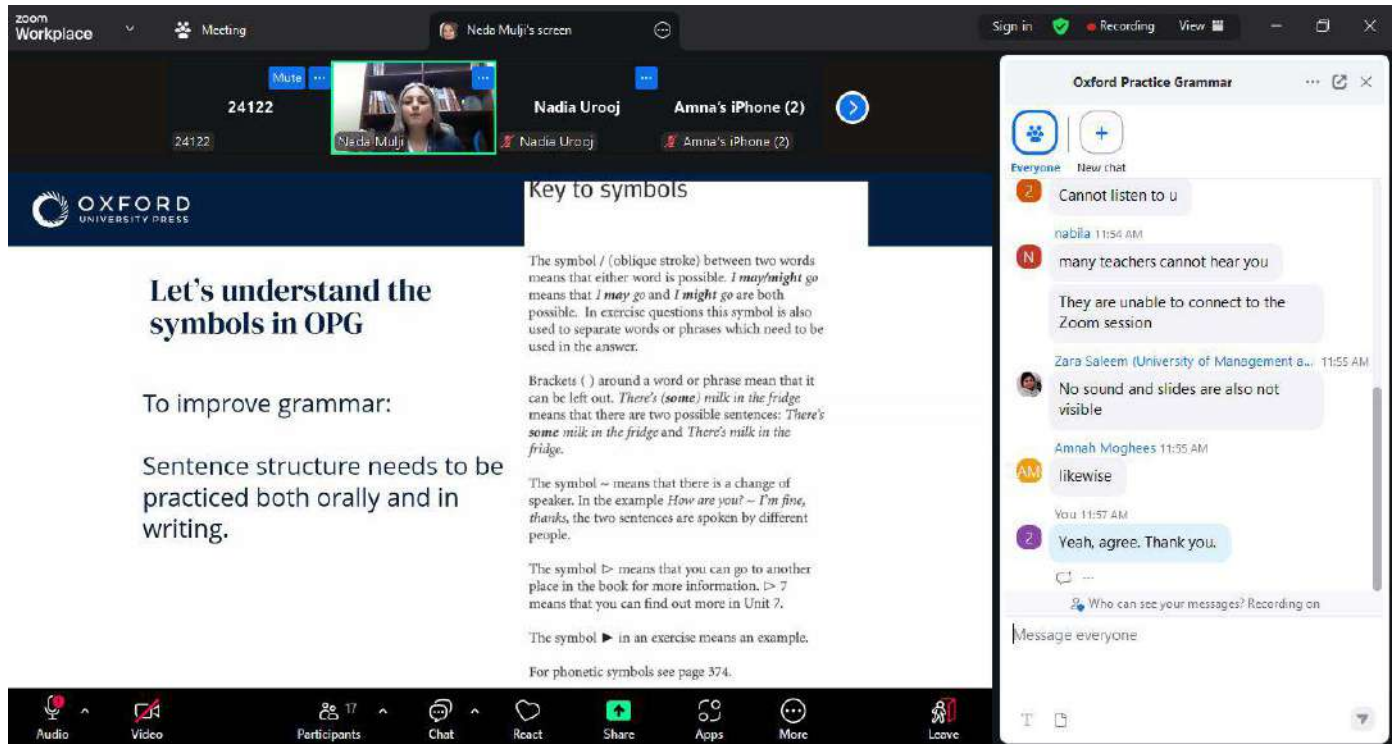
zoom Workplace
Meeting
Neda Mulji's screen
Sign in
Recording
View

Mute
24122
24122
Neda Mulji
Nadia Urooj
Nadia Urooj
Amna's iPhone (2)
Amna's iPhone (2)

OXFORD UNIVERSITY PRESS

Let's understand the symbols in OPG

To improve grammar:

Sentence structure needs to be practiced both orally and in writing.

Key to symbols

The symbol / (oblique stroke) between two words means that either word is possible. *I may/might go* means that *I may go* and *I might go* are both possible. In exercise questions this symbol is also used to separate words or phrases which need to be used in the answer.

Brackets ( ) around a word or phrase mean that it can be left out. *There's (some) milk in the fridge* means that there are two possible sentences: *There's some milk in the fridge* and *There's milk in the fridge.*

The symbol ~ means that there is a change of speaker. In the example *How are you? ~ I'm fine, thanks,* the two sentences are spoken by different people.

The symbol ▷ means that you can go to another place in the book for more information. ▷ 7 means that you can find out more in Unit 7.

The symbol ► in an exercise means an example.

For phonetic symbols see page 374.

Oxford Practice Grammar
Everyone
New chat
Cannot listen to u
nabila 11:54 AM
many teachers cannot hear you
They are unable to connect to the Zoom session
Zara Saleem (University of Management a... 11:55 AM
No sound and slides are also not visible
Amnah Moghees 11:55 AM
likewise
You 11:57 AM
Yeah, agree. Thank you.
Who can see your messages? Recording on
Message everyone

Audio
Video
17
Participants
Chat
React
Share
Apps
More
Leave